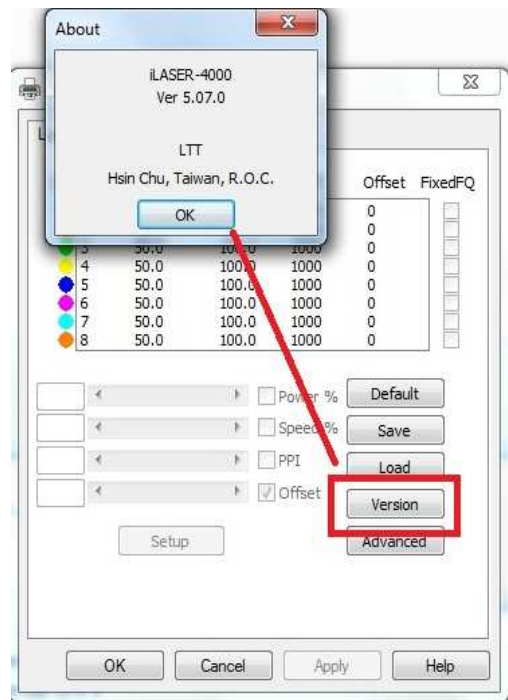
About

iLASER-4000
Ver 5.07.0

LTT
Hsin Chu, Taiwan, R.O.C.

OK

Offset FixedFQ

| | | | | |
|---|---|---|---|---|
| | | | | 0 |
| | | | | 0 |
| 3 | 50.0 | 100.0 | 1000 | 0 |
| 4 | 50.0 | 100.0 | 1000 | 0 |
| 5 | 50.0 | 100.0 | 1000 | 0 |
| 6 | 50.0 | 100.0 | 1000 | 0 |
| 7 | 50.0 | 100.0 | 1000 | 0 |
| 8 | 50.0 | 100.0 | 1000 | 0 |

Power %
Speed %
PPI
Offset

Default
Save
Load
Version
Advanced

Setup

OK Cancel Apply Help